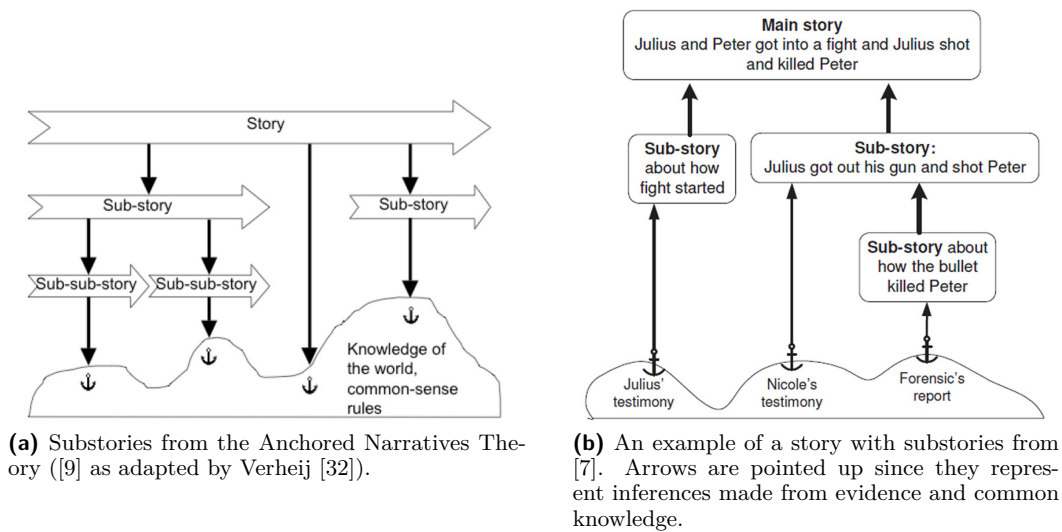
Story

Sub-story

Sub-story

Sub-sub-story

Sub-sub-story

Knowledge of the world, common-sense rules

**(a)** Substories from the Anchored Narratives Theory ([9] as adapted by Verheij [32]).

**Main story**
Julius and Peter got into a fight and Julius shot and killed Peter

**Sub-story** about how fight started

**Sub-story:**
Julius got out his gun and shot Peter

**Sub-story** about how the bullet killed Peter

Julius' testimony

Nicole's testimony

Forensic's report

**(b)** An example of a story with substories from [7]. Arrows are pointed up since they represent inferences made from evidence and common knowledge.